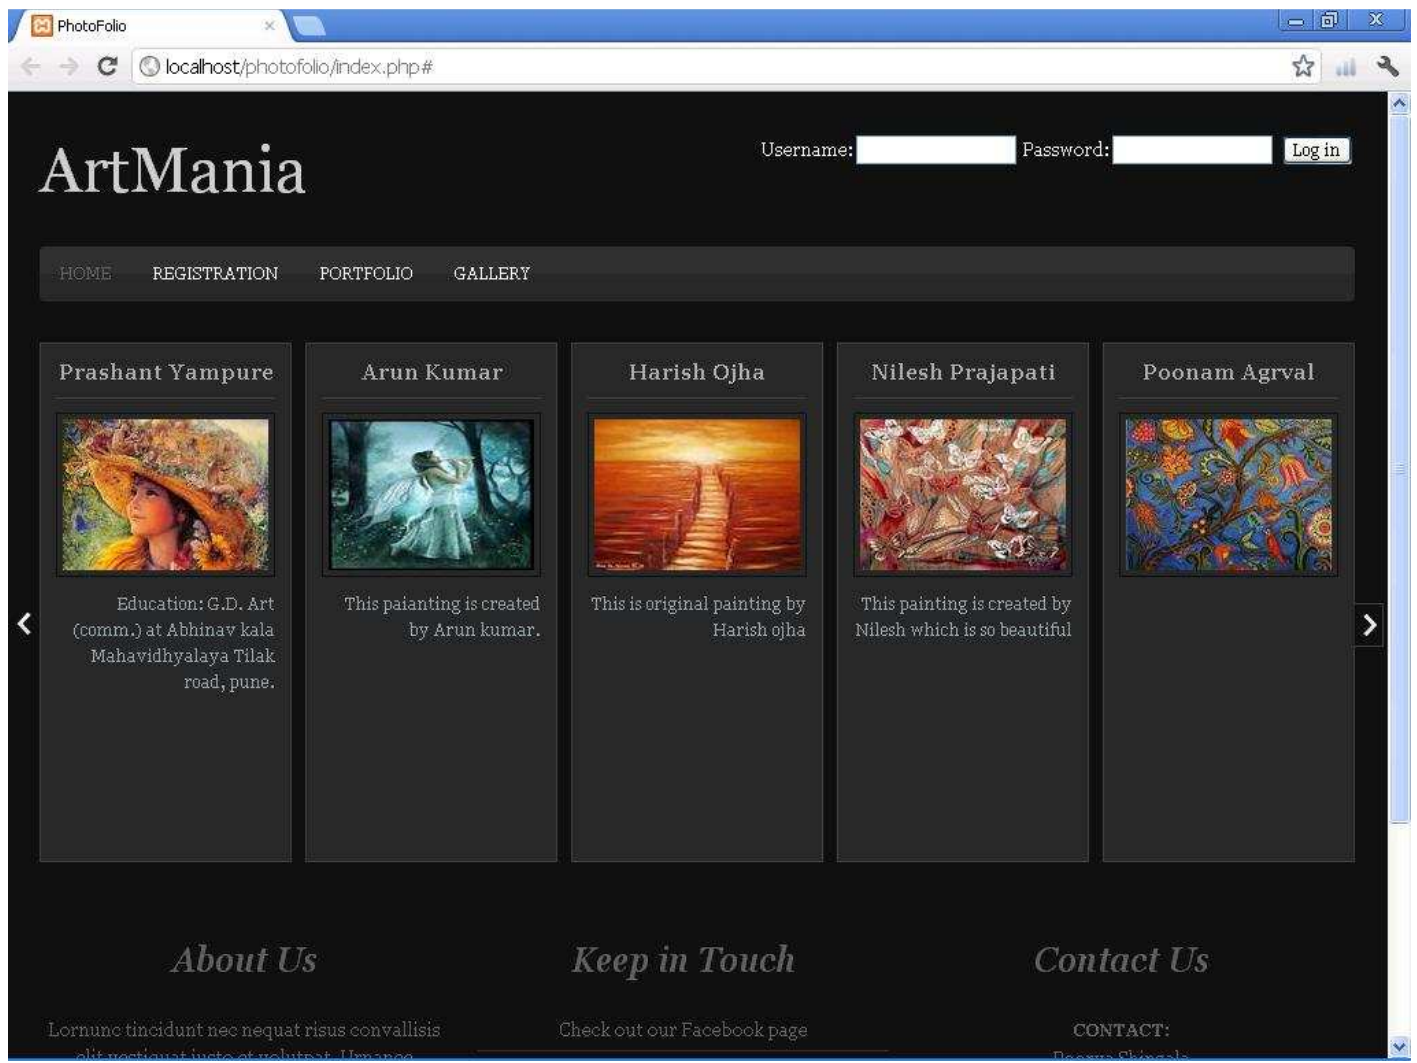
PhotoFolio

localhost/photofolio/index.php#

ArtMania

Username: Password: Log in

HOME REGISTRATION PORTFOLIO GALLERY

Prashant Yampure

Education: G.D. Art (comm.) at Abhinav kala Mahavidhyalaya Tilak road, pune.

Arun Kumar

This paianting is created by Arun kumar.

Harish Ojha

This is original painting by Harish ojha

Nilesh Prajapati

This painting is created by Nilesh which is so beautiful

Poonam Agrval

About Us

Lornunc tincidunt nec nequat risus convallisis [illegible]

Keep in Touch

Check out our Facebook page

Contact Us

CONTACT:

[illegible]